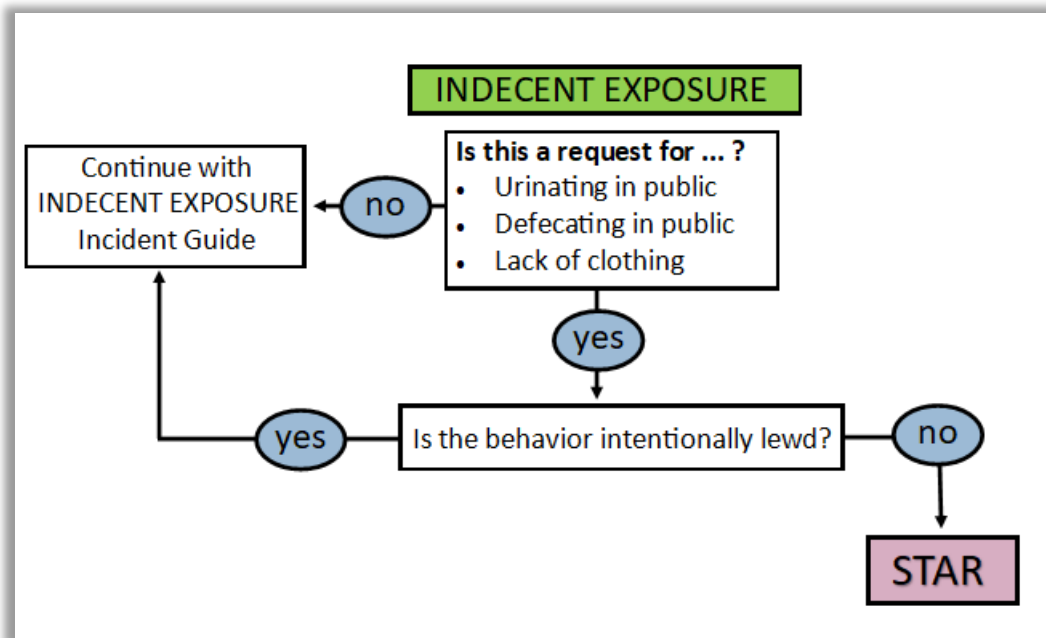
INDECENT EXPOSURE

Is this a request for ... ?
- Urinating in public
- Defecating in public
- Lack of clothing

no

Continue with INDECENT EXPOSURE Incident Guide

yes

yes

Is the behavior intentionally lewd?

no

STAR